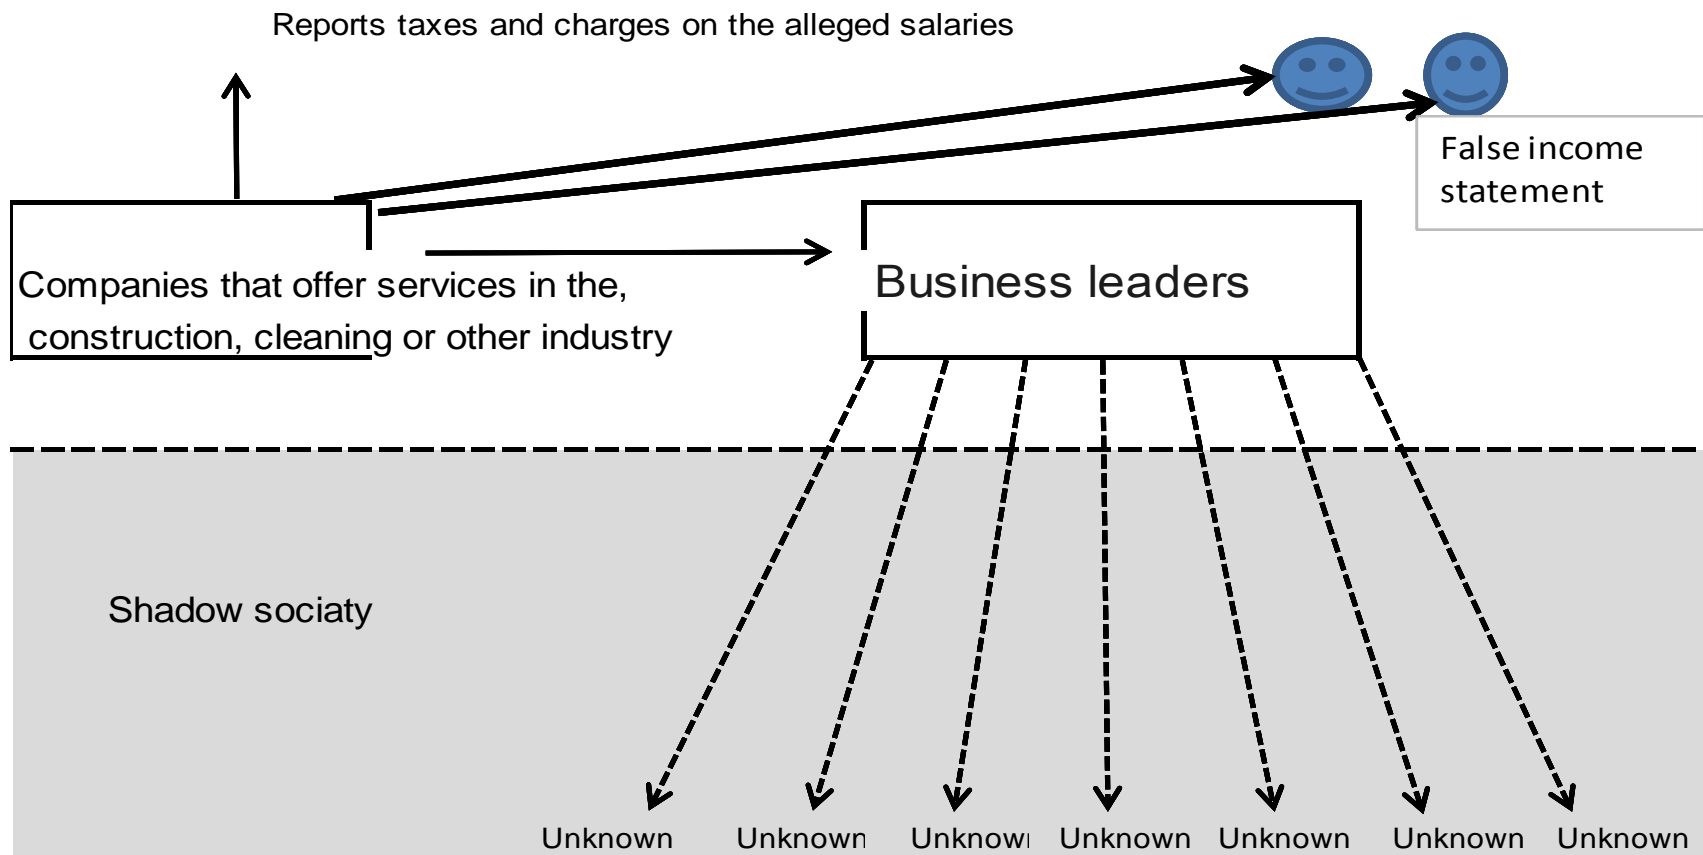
Reports taxes and charges on the alleged salaries

False income statement

Companies that offer services in the, construction, cleaning or other industry

Business leaders

Shadow sociaty

Unknown Unknown Unknown Unknown Unknown Unknown Unknown